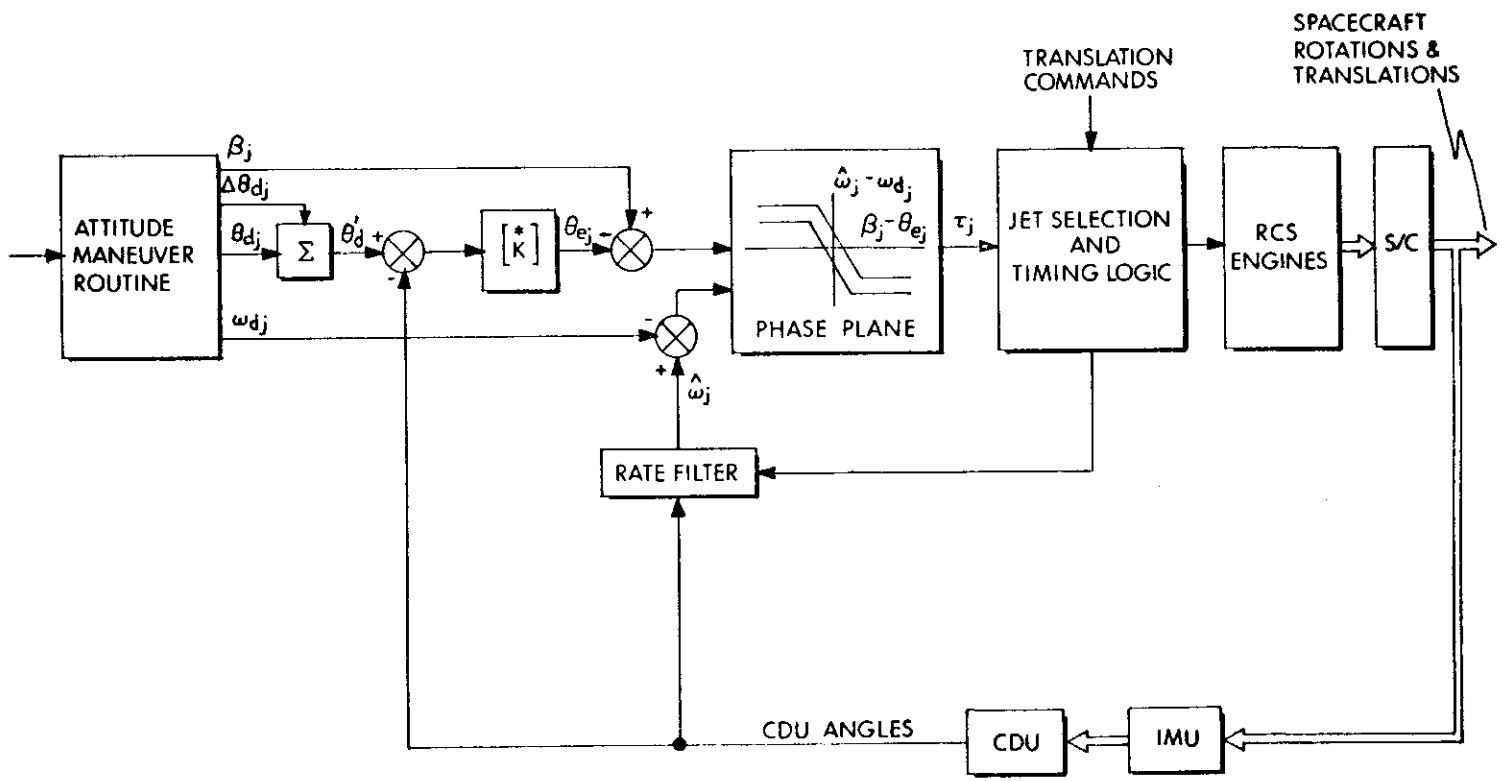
SPACECRAFT ROTATIONS & TRANSLATIONS

TRANSLATION COMMANDS

$\beta_j$

$\Delta\theta_{d_j}$

ATTITUDE MANEUVER ROUTINE

$\theta_{d_j}$

$\Sigma$

$\theta_d'$

+

-

$\left[\overset{*}{K}\right]$

$\theta_{e_j}$

-

+

$\omega_{dj}$

-

+

$\hat{\omega}_j$

$\hat{\omega}_j - \omega_{d_j}$

$\beta_j - \theta_{e_j}$

PHASE PLANE

$\tau_j$

JET SELECTION AND TIMING LOGIC

RCS ENGINES

S/C

RATE FILTER

CDU ANGLES

CDU

IMU